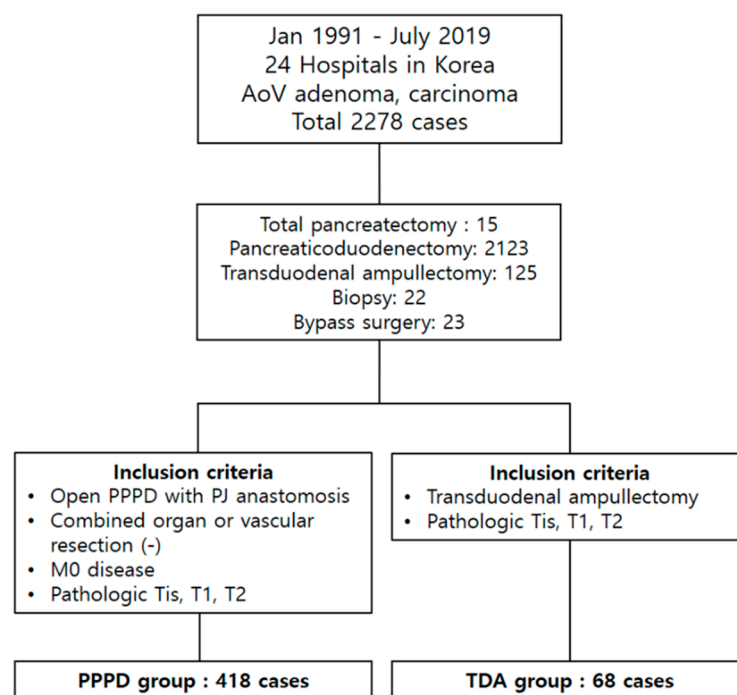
Jan 1991 - July 2019
24 Hospitals in Korea
AoV adenoma, carcinoma
Total 2278 cases

Total pancreatectomy : 15
Pancreaticoduodenectomy: 2123
Transduodenal ampullectomy: 125
Biopsy: 22
Bypass surgery: 23

**Inclusion criteria**
- Open PPPD with PJ anastomosis
- Combined organ or vascular resection (-)
- M0 disease
- Pathologic Tis, T1, T2

**Inclusion criteria**
- Transduodenal ampullectomy
- Pathologic Tis, T1, T2

**PPPD group : 418 cases**

**TDA group : 68 cases**